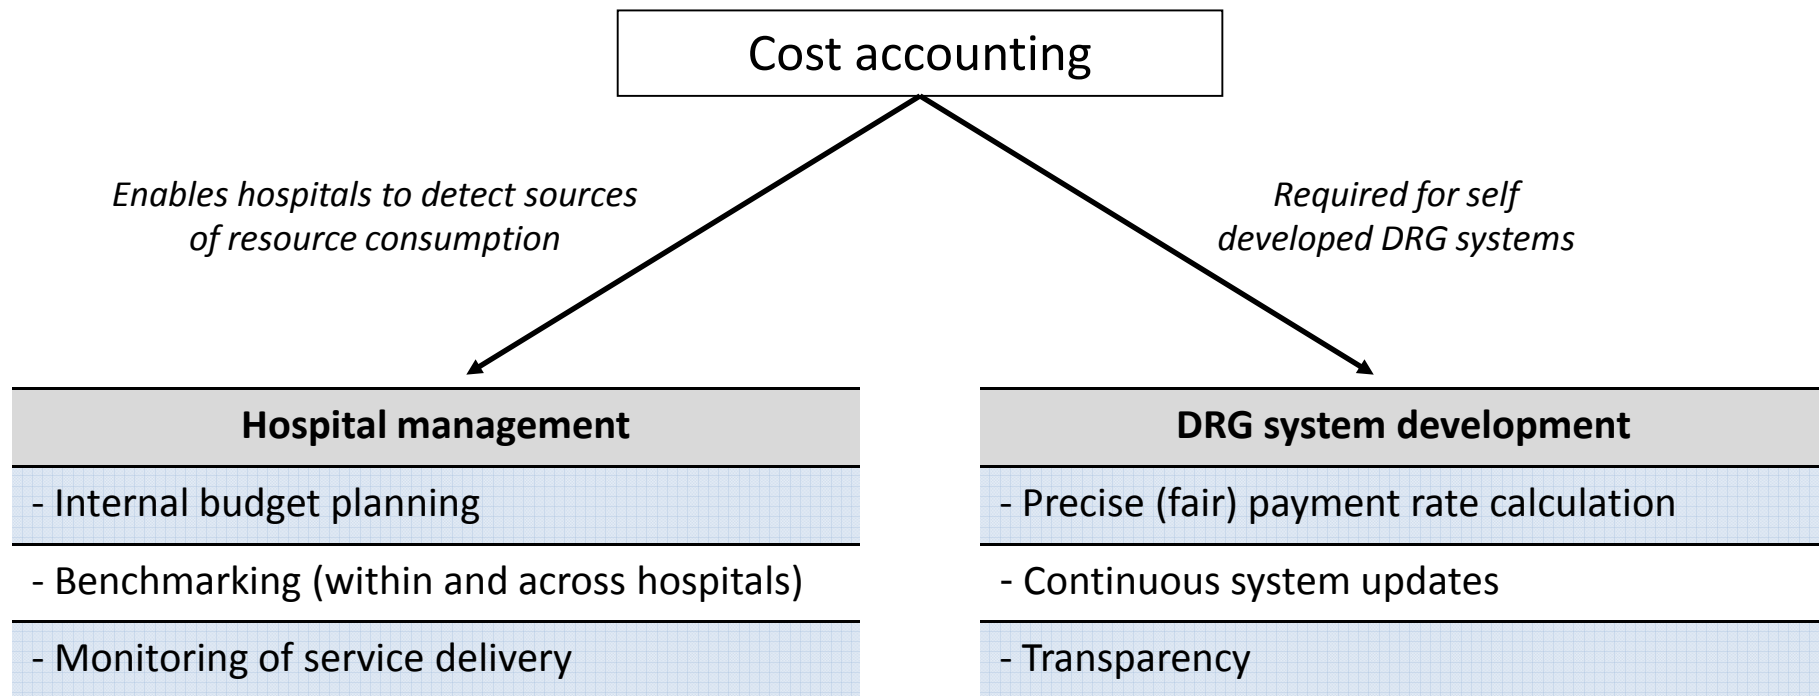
Cost accounting

Enables hospitals to detect sources of resource consumption

Required for self developed DRG systems

| Hospital management |
|---|
| - Internal budget planning |
| - Benchmarking (within and across hospitals) |
| - Monitoring of service delivery |

| DRG system development |
|---|
| - Precise (fair) payment rate calculation |
| - Continuous system updates |
| - Transparency |